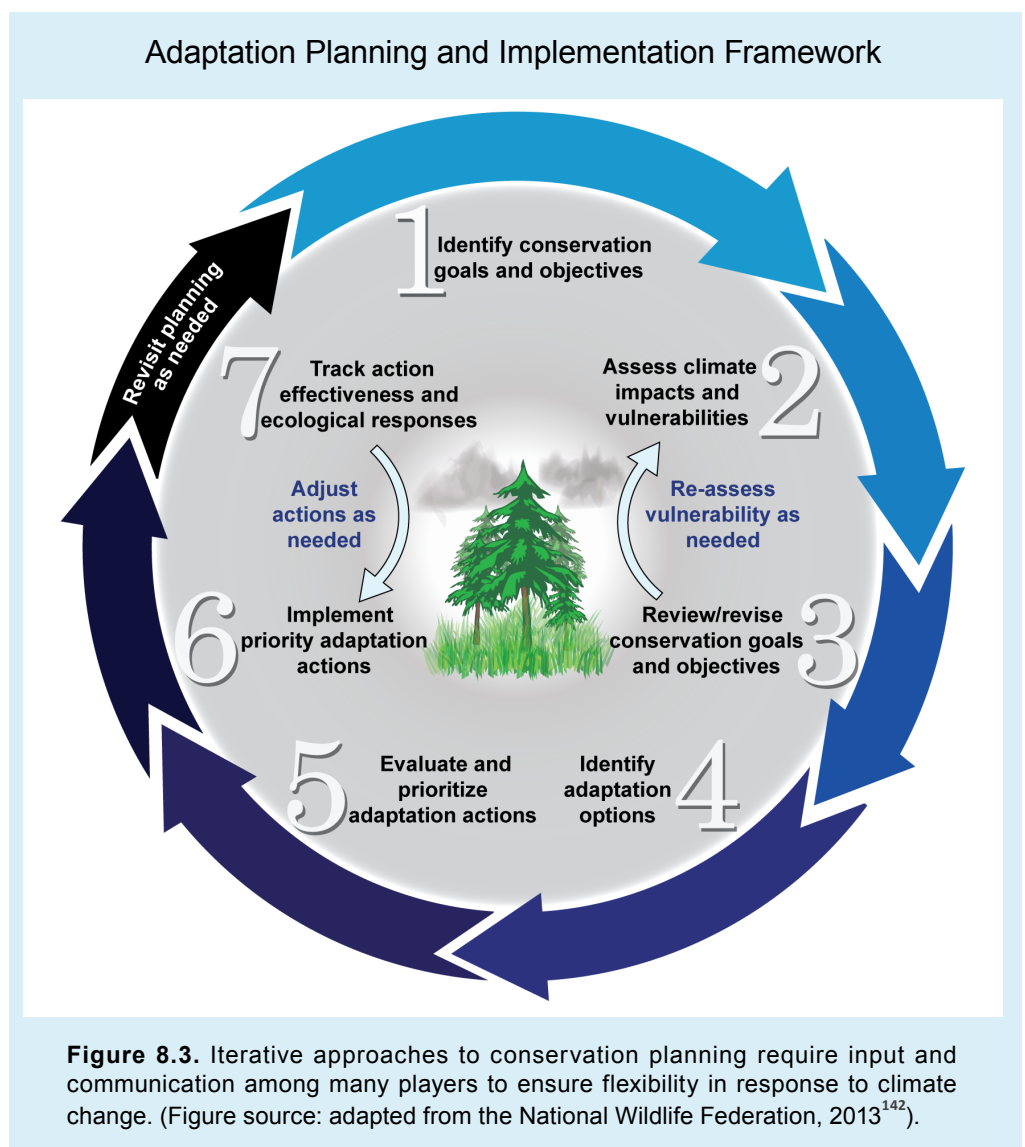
Adaptation Planning and Implementation Framework

1 Identify conservation goals and objectives

Assess climate impacts and vulnerabilities 2

Re-assess vulnerability as needed

Review/revise conservation goals and objectives 3

Identify adaptation options 4

5 Evaluate and prioritize adaptation actions

6 Implement priority adaptation actions

Adjust actions as needed

7 Track action effectiveness and ecological responses

Revisit planning as needed

**Figure 8.3.** Iterative approaches to conservation planning require input and communication among many players to ensure flexibility in response to climate change. (Figure source: adapted from the National Wildlife Federation, 2013$^{142}$).